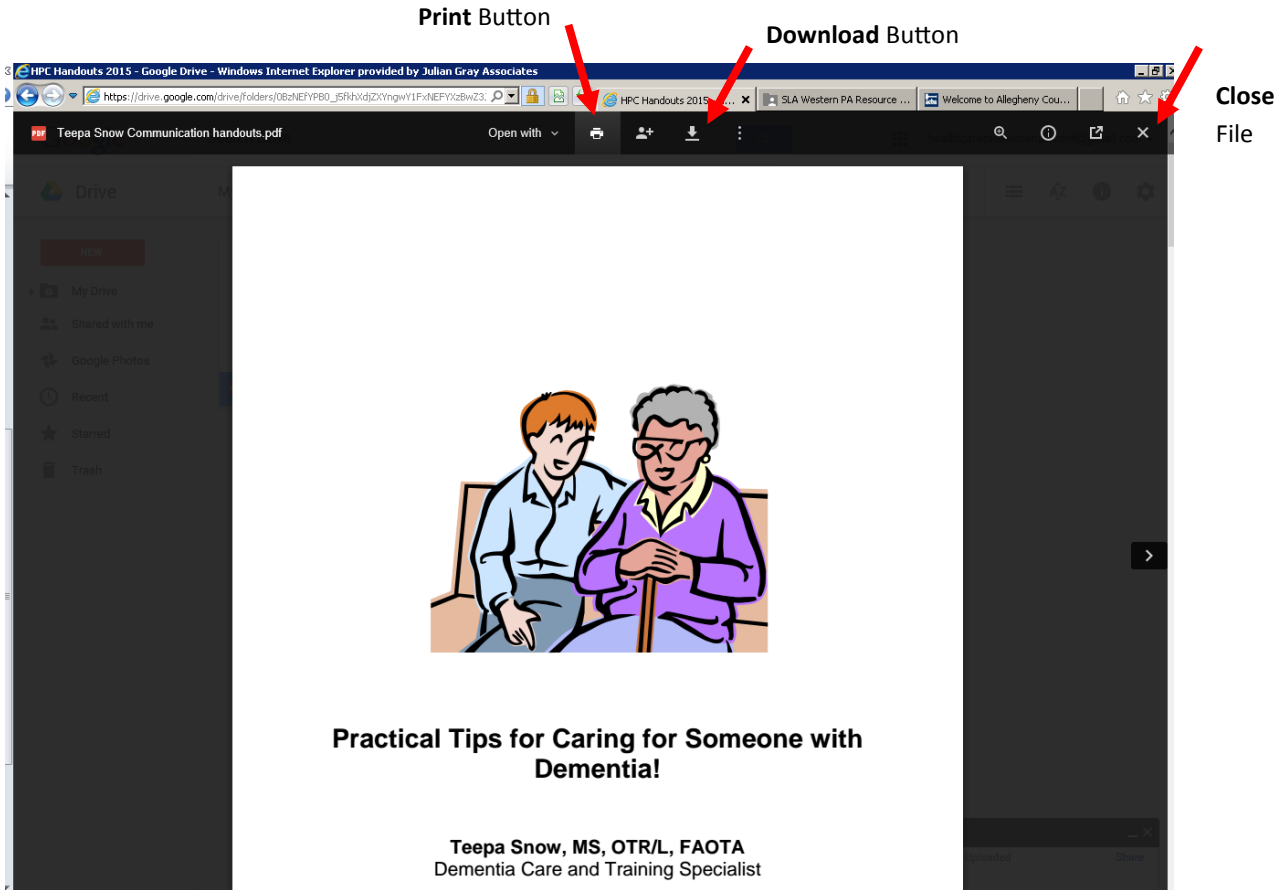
**Print** Button

**Download** Button

**Close** File

HPC Handouts 2015 - Google Drive - Windows Internet Explorer provided by Julian Gray Associates

https://drive.google.com/drive/folders/0BzNEfYPB0_j5fkhXdjZXYngwY1FxNEFYXzBwZ3

HPC Handouts 2015 ...

SLA Western PA Resource ...

Welcome to Allegheny Cou...

PDF Teepa Snow Communication handouts.pdf

Open with

Drive

NEW

My Drive

Shared with me

Google Photos

Recent

Starred

Trash

Practical Tips for Caring for Someone with Dementia!

Teepa Snow, MS, OTR/L, FAOTA
Dementia Care and Training Specialist